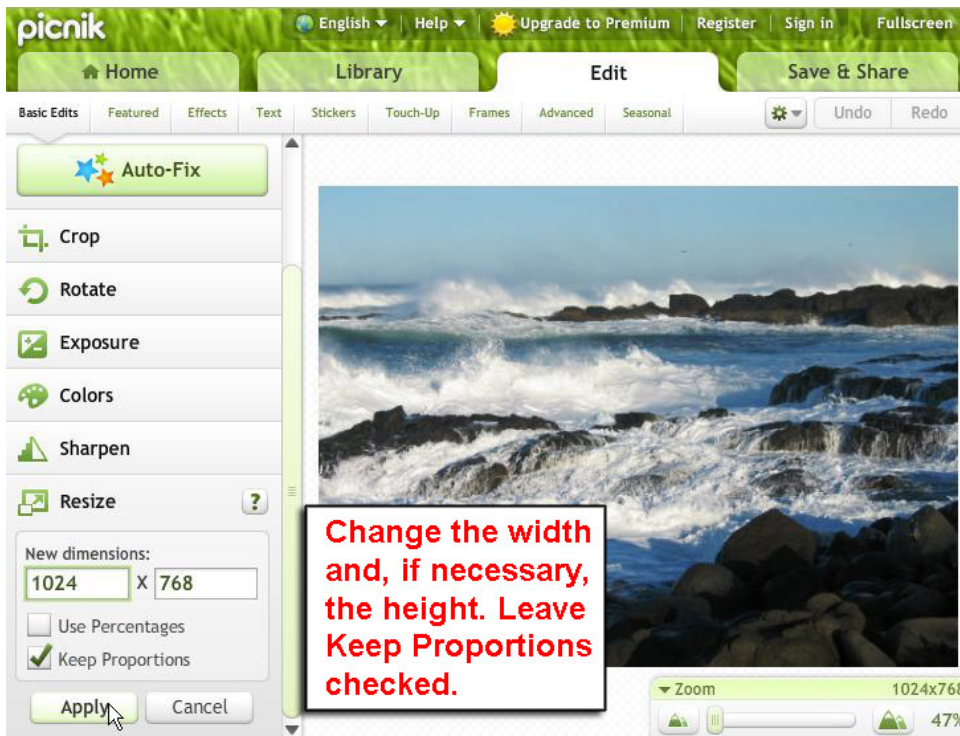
picnik

English Help Upgrade to Premium Register Sign in Fullscreen

Home Library Edit Save & Share

Basic Edits Featured Effects Text Stickers Touch-Up Frames Advanced Seasonal Undo Redo

Auto-Fix

Crop

Rotate

Exposure

Colors

Sharpen

Resize ?

New dimensions:

1024 X 768

Use Percentages

Keep Proportions

Apply Cancel

Change the width and, if necessary, the height. Leave Keep Proportions checked.

Zoom 1024x768

47%